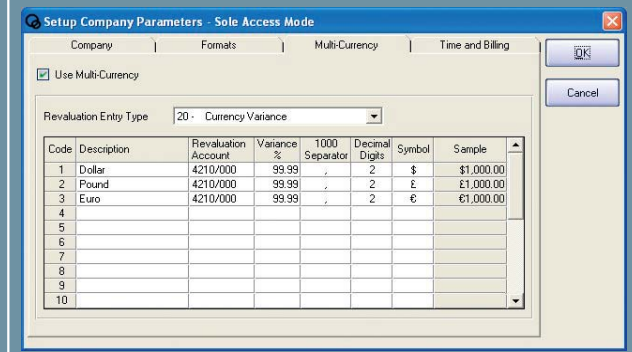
Setup Company Parameters - Sole Access Mode

Company | Formats | Multi-Currency | Time and Billing

OK

Cancel

Use Multi-Currency

Revaluation Entry Type 20 - Currency Variance

| Code | Description | Revaluation Account | Variance % | 1000 Separator | Decimal Digits | Symbol | Sample |
|---|---|---|---|---|---|---|---|
| 1 | Dollar | 4210/000 | 99.99 | , | 2 | $ | $1,000.00 |
| 2 | Pound | 4210/000 | 99.99 | , | 2 | £ | £1,000.00 |
| 3 | Euro | 4210/000 | 99.99 | , | 2 | € | €1,000.00 |
| 4 | | | | | | | |
| 5 | | | | | | | |
| 6 | | | | | | | |
| 7 | | | | | | | |
| 8 | | | | | | | |
| 9 | | | | | | | |
| 10 | | | | | | | |